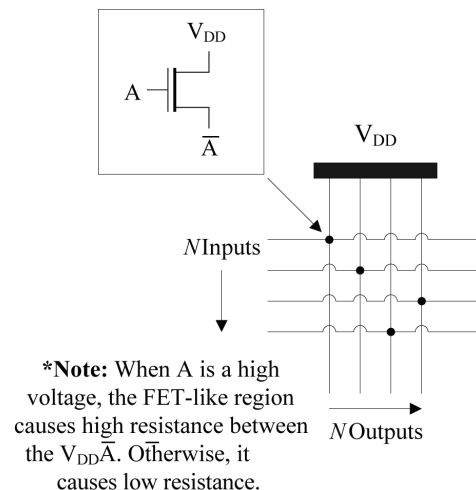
$V_{DD}$

A

$\overline{A}$

$V_{DD}$

*N* Inputs

**\*Note:** When A is a high voltage, the FET-like region causes high resistance between the $V_{DD}\overline{A}$. Otherwise, it causes low resistance.

*N* Outputs